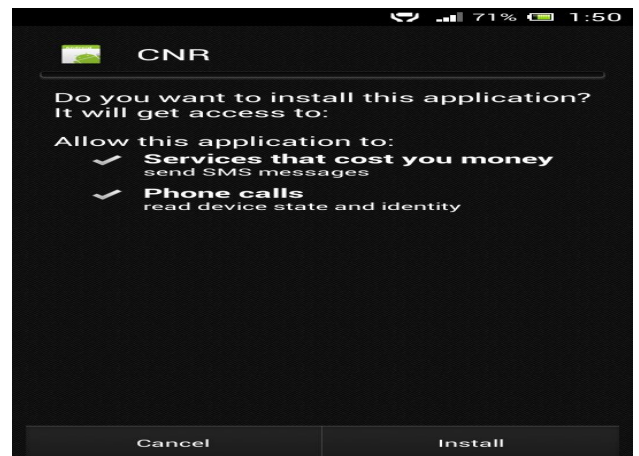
71% 1:50

CNR

Do you want to install this application? It will get access to:

Allow this application to:

Services that cost you money
send SMS messages

Phone calls
read device state and identity

Cancel

Install